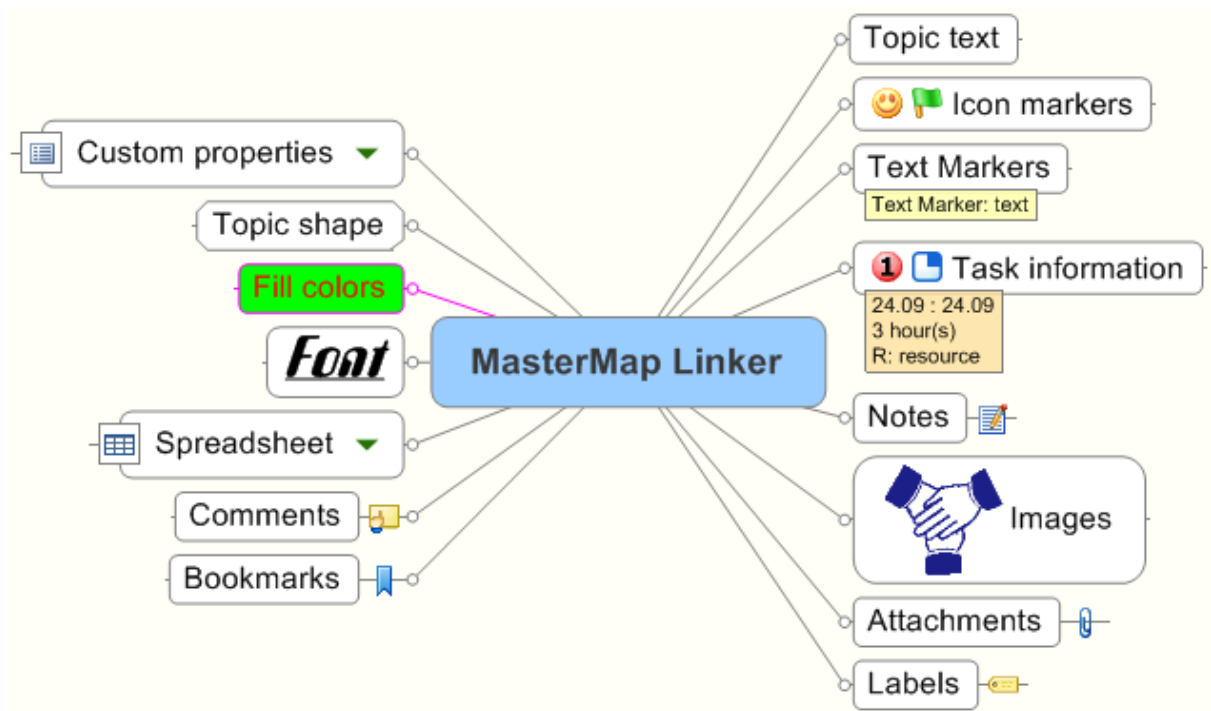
MasterMap Linker

Topic text

Icon markers

Text Markers

Text Marker: text

1 Task information

24.09 : 24.09
3 hour(s)
R: resource

Notes

Images

Attachments

Labels

Custom properties

Topic shape

Fill colors

Font

Spreadsheet

Comments

Bookmarks